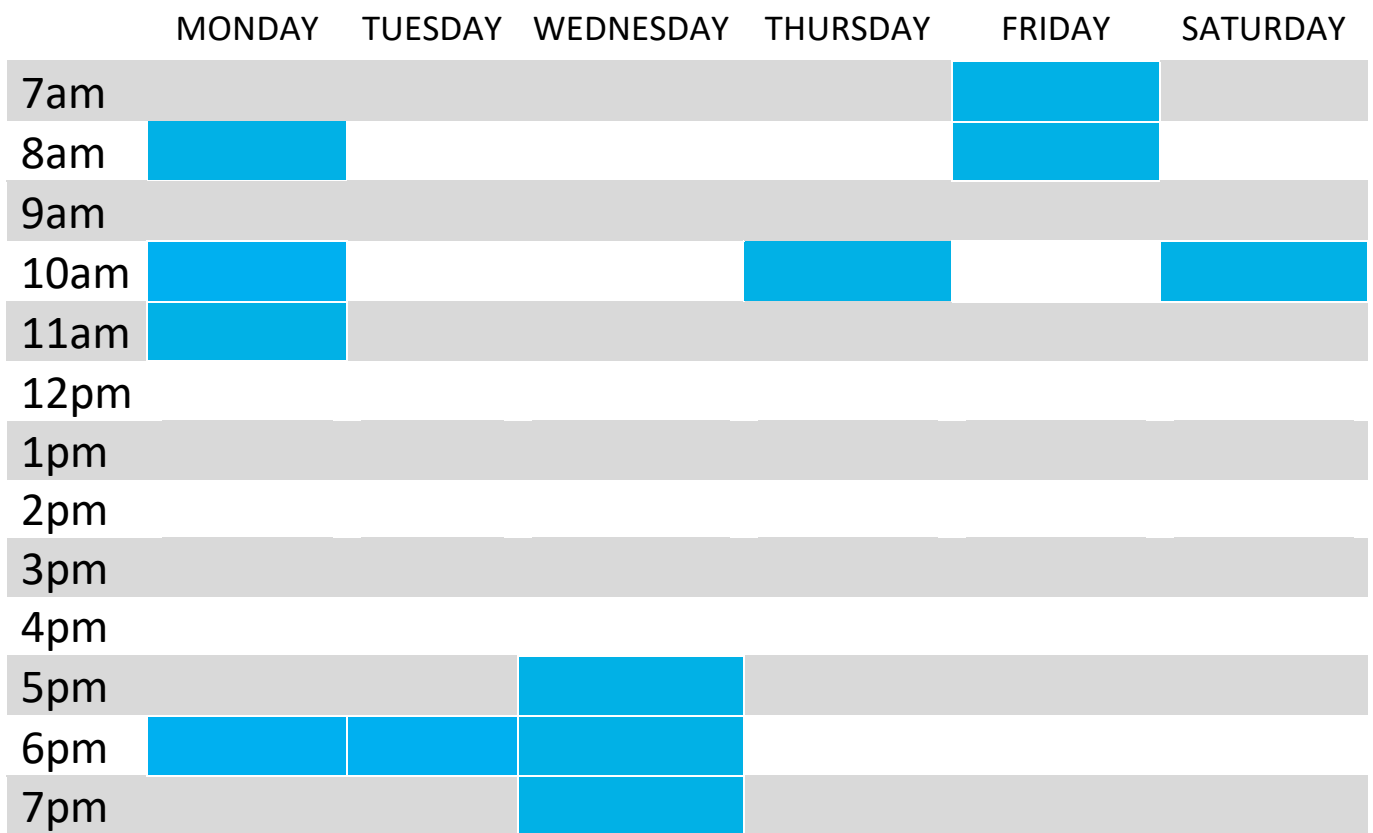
| | MONDAY | TUESDAY | WEDNESDAY | THURSDAY | FRIDAY | SATURDAY |
|---|---|---|---|---|---|---|
| 7am | | | | | | |
| 8am | | | | | | |
| 9am | | | | | | |
| 10am | | | | | | |
| 11am | | | | | | |
| 12pm | | | | | | |
| 1pm | | | | | | |
| 2pm | | | | | | |
| 3pm | | | | | | |
| 4pm | | | | | | |
| 5pm | | | | | | |
| 6pm | | | | | | |
| 7pm | | | | | | |